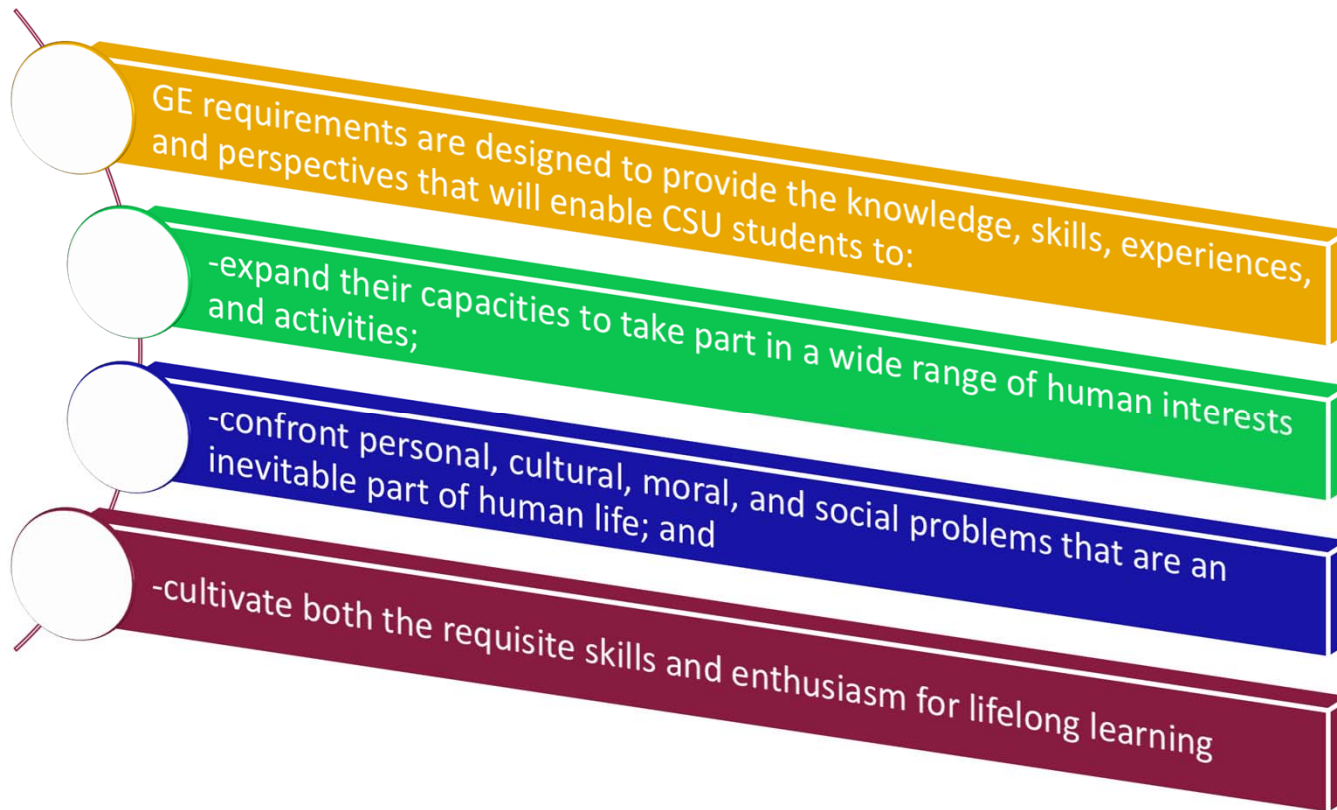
GE requirements are designed to provide the knowledge, skills, experiences, and perspectives that will enable CSU students to:

-expand their capacities to take part in a wide range of human interests and activities;

-confront personal, cultural, moral, and social problems that are an inevitable part of human life; and

-cultivate both the requisite skills and enthusiasm for lifelong learning